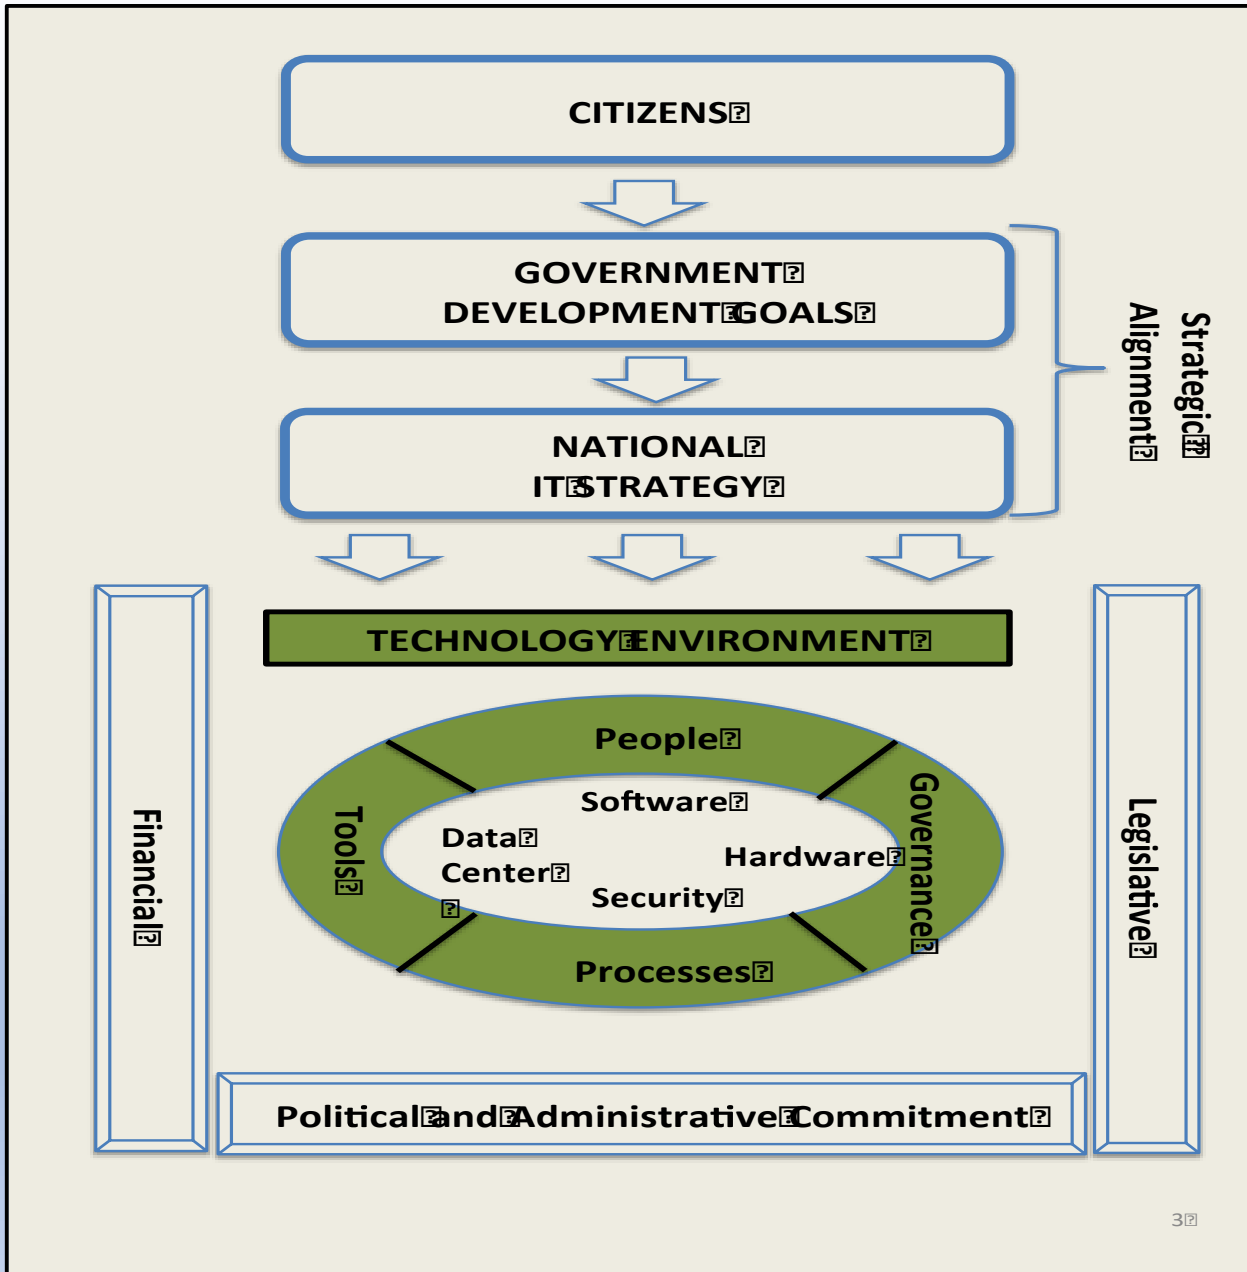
CITIZENS

GOVERNMENT DEVELOPMENT GOALS

NATIONAL IT STRATEGY

Strategic Alignment

TECHNOLOGY ENVIRONMENT

Financial

Legislative

People

Tools

Governance

Processes

Software

Data Center

Hardware

Security

Political and Administrative Commitment

3